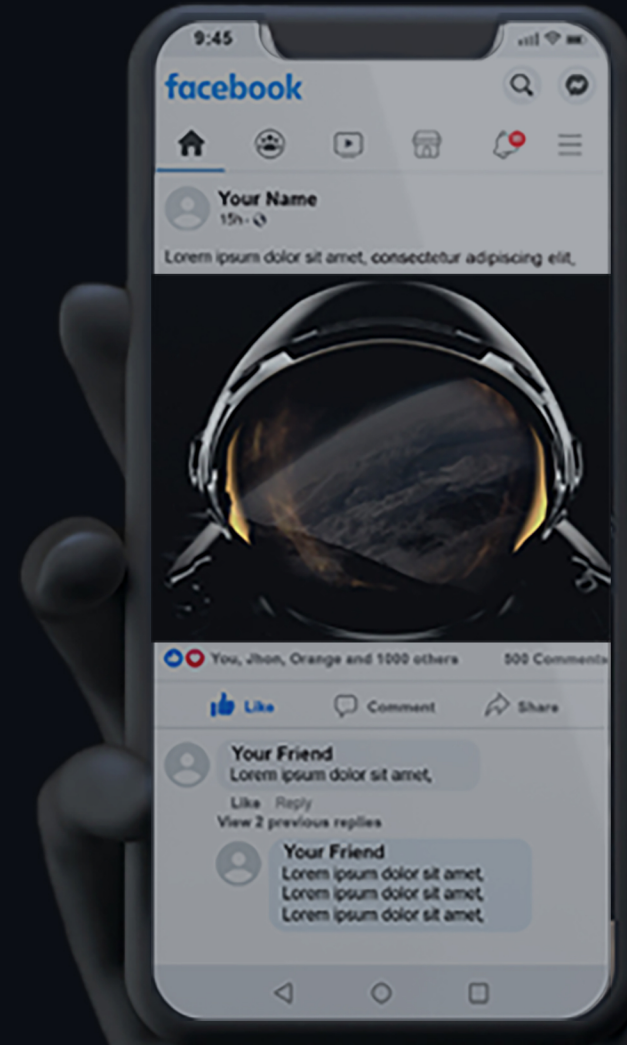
9:45

facebook

Your Name
15h ·

Lorem ipsum dolor sit amet, consectetur adipiscing elit,

You, Jhon, Orange and 1000 others

500 Comments

Like

Comment

Share

Your Friend
Lorem ipsum dolor sit amet,

Like Reply

View 2 previous replies

Your Friend
Lorem ipsum dolor sit amet,
Lorem ipsum dolor sit amet,
Lorem ipsum dolor sit amet,